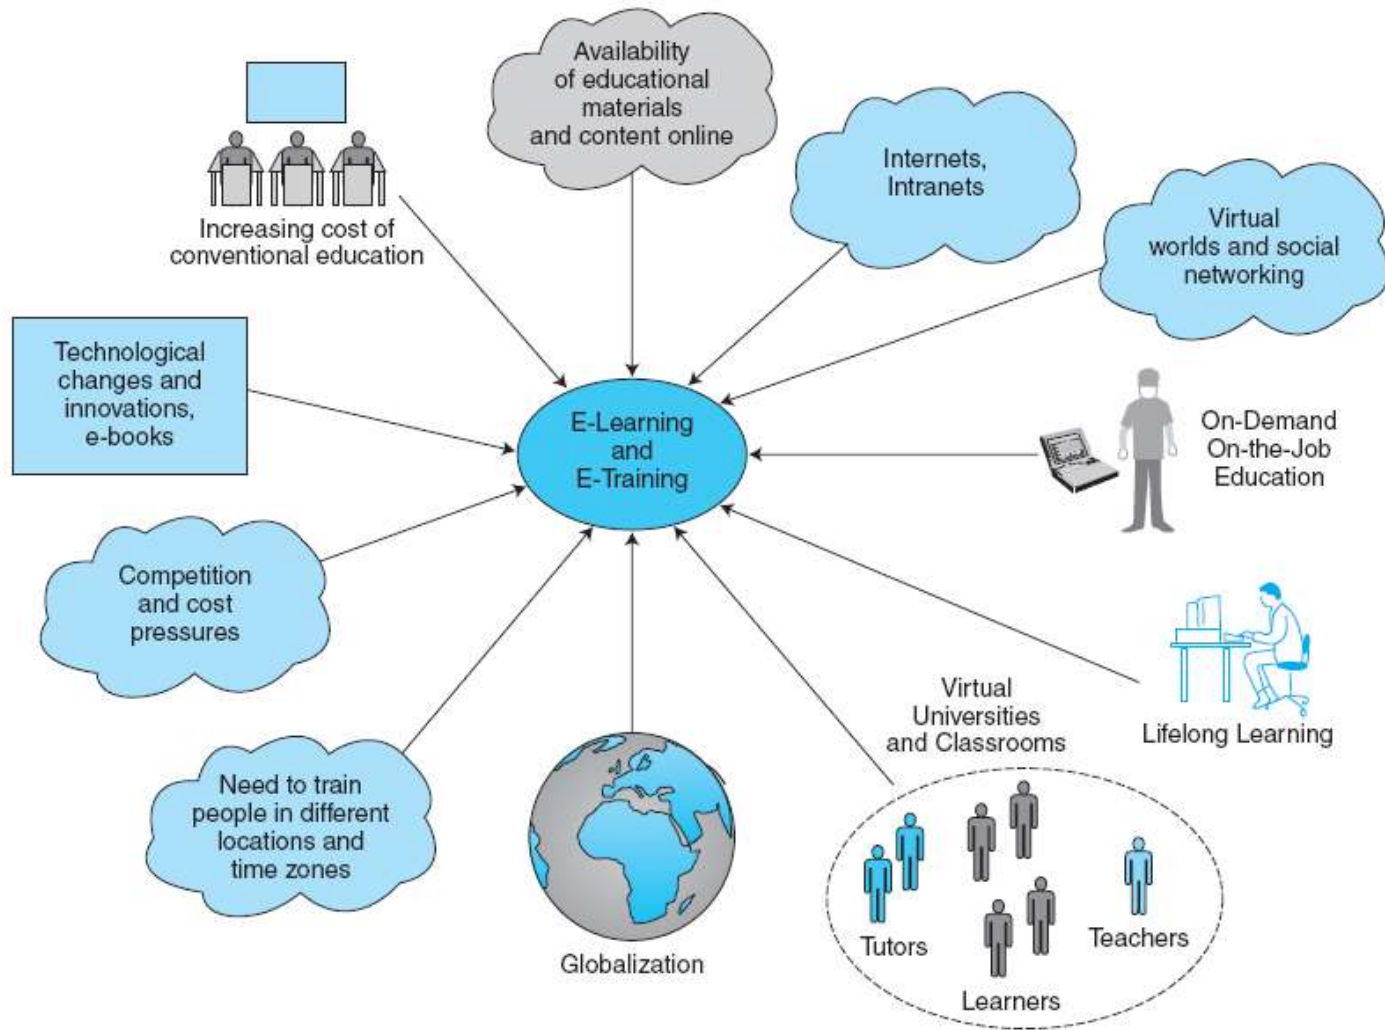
Availability of educational materials and content online

Increasing cost of conventional education

Internets, Intranets

Virtual worlds and social networking

Technological changes and innovations, e-books

E-Learning and E-Training

On-Demand On-the-Job Education

Competition and cost pressures

Lifelong Learning

Virtual Universities and Classrooms

Need to train people in different locations and time zones

Globalization

Tutors

Teachers

Learners